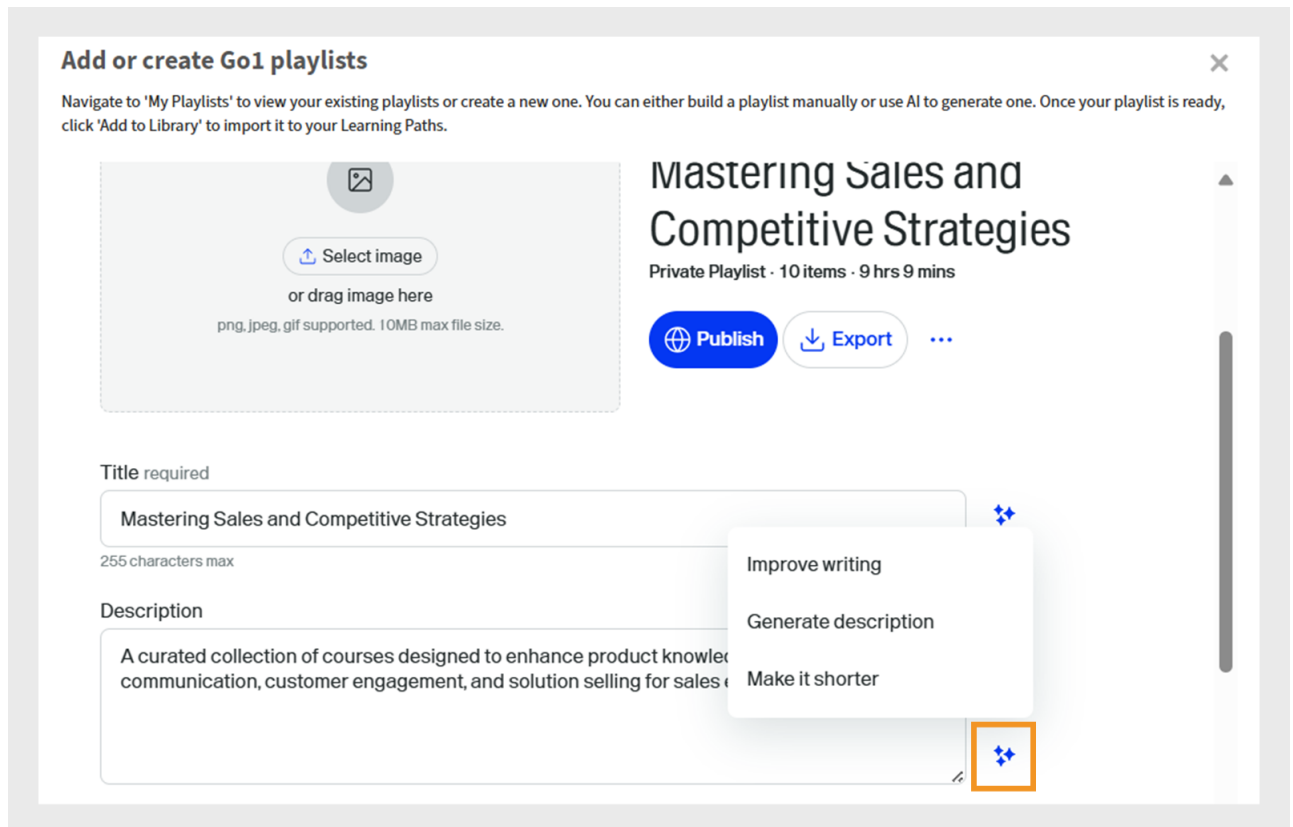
Add or create Go1 playlists

Navigate to 'My Playlists' to view your existing playlists or create a new one. You can either build a playlist manually or use AI to generate one. Once your playlist is ready, click 'Add to Library' to import it to your Learning Paths.

Select image

or drag image here

png, jpeg, gif supported. 10MB max file size.

Mastering Sales and Competitive Strategies

Private Playlist · 10 items · 9 hrs 9 mins

Publish

Export

Title required

Mastering Sales and Competitive Strategies

255 characters max

Description

A curated collection of courses designed to enhance product knowled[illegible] communication, customer engagement, and solution selling for sales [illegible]

Improve writing

Generate description

Make it shorter